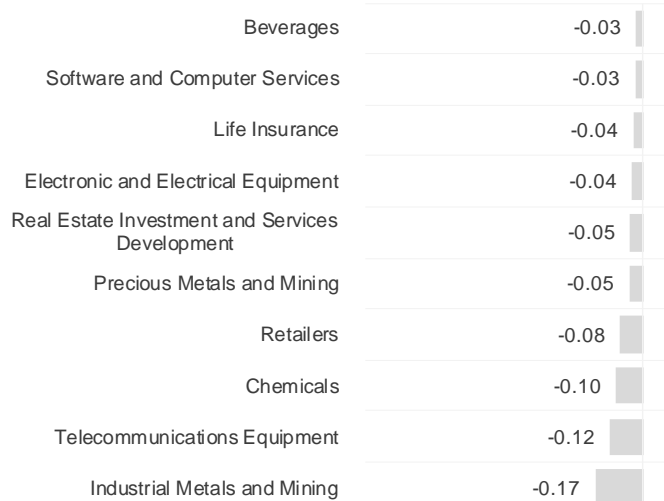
| | |
|---|---|
| Beverages | -0.03 |
| Software and Computer Services | -0.03 |
| Life Insurance | -0.04 |
| Electronic and Electrical Equipment | -0.04 |
| Real Estate Investment and Services Development | -0.05 |
| Precious Metals and Mining | -0.05 |
| Retailers | -0.08 |
| Chemicals | -0.10 |
| Telecommunications Equipment | -0.12 |
| Industrial Metals and Mining | -0.17 |